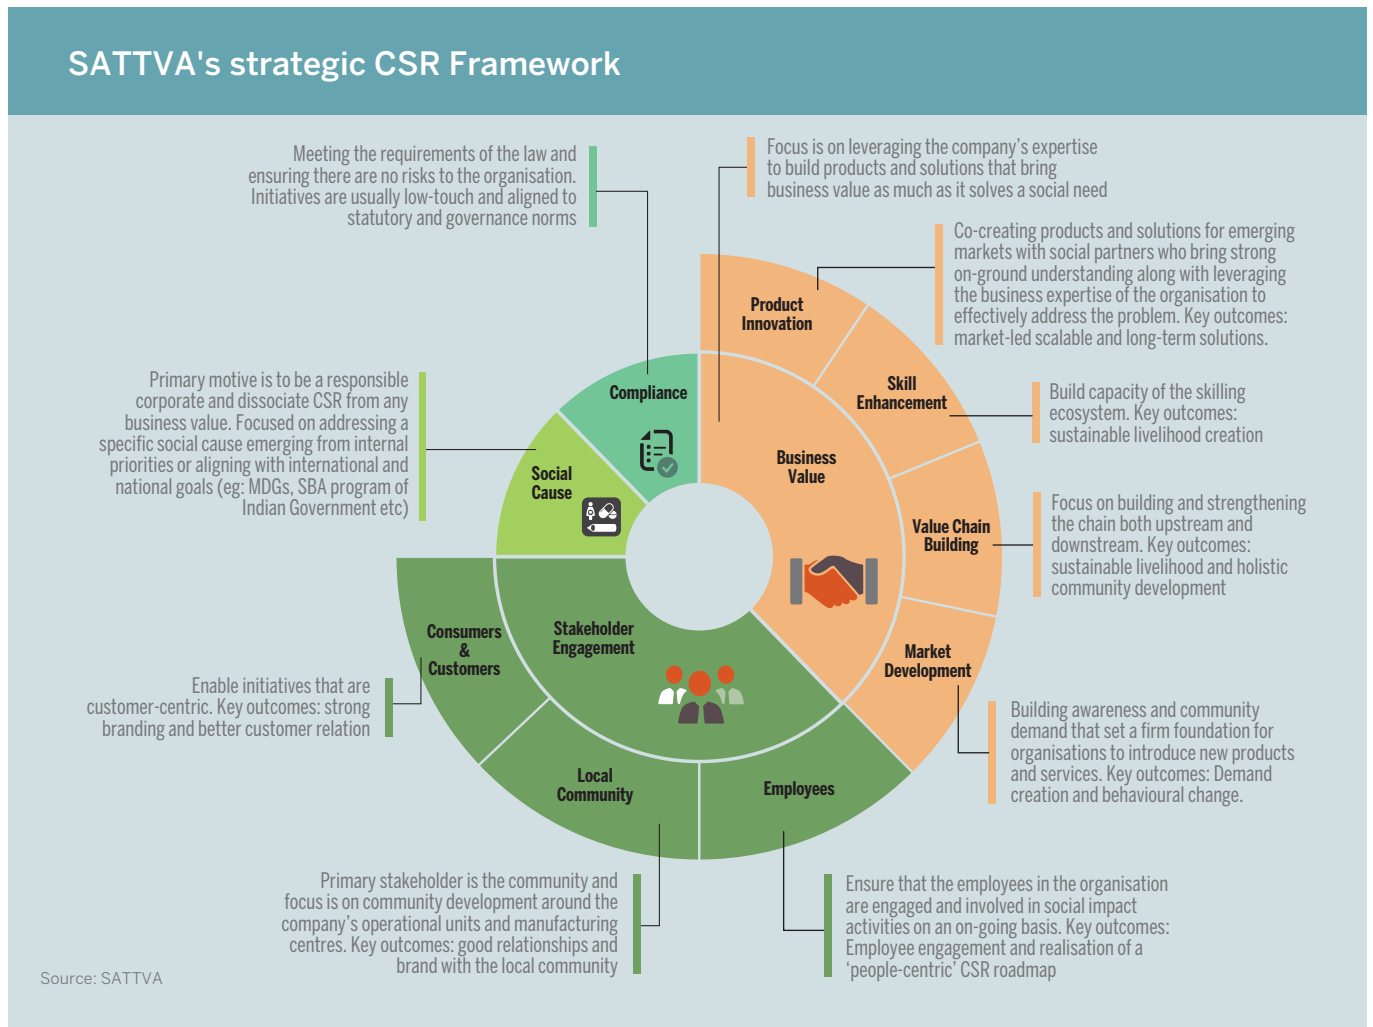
SATTVA's strategic CSR Framework

Meeting the requirements of the law and ensuring there are no risks to the organisation. Initiatives are usually low-touch and aligned to statutory and governance norms

Focus is on leveraging the company's expertise to build products and solutions that bring business value as much as it solves a social need

Co-creating products and solutions for emerging markets with social partners who bring strong on-ground understanding along with leveraging the business expertise of the organisation to effectively address the problem. Key outcomes: market-led scalable and long-term solutions.

Primary motive is to be a responsible corporate and dissociate CSR from any business value. Focused on addressing a specific social cause emerging from internal priorities or aligning with international and national goals (eg: MDGs, SBA program of Indian Government etc)

Product Innovation

Compliance

Skill Enhancement

Build capacity of the skilling ecosystem. Key outcomes: sustainable livelihood creation

Business Value

Social Cause

Value Chain Building

Focus on building and strengthening the chain both upstream and downstream. Key outcomes: sustainable livelihood and holistic community development

Consumers & Customers

Stakeholder Engagement

Market Development

Enable initiatives that are customer-centric. Key outcomes: strong branding and better customer relation

Building awareness and community demand that set a firm foundation for organisations to introduce new products and services. Key outcomes: Demand creation and behavioural change.

Local Community

Employees

Primary stakeholder is the community and focus is on community development around the company's operational units and manufacturing centres. Key outcomes: good relationships and brand with the local community

Ensure that the employees in the organisation are engaged and involved in social impact activities on an on-going basis. Key outcomes: Employee engagement and realisation of a 'people-centric' CSR roadmap

Source: SATTVA